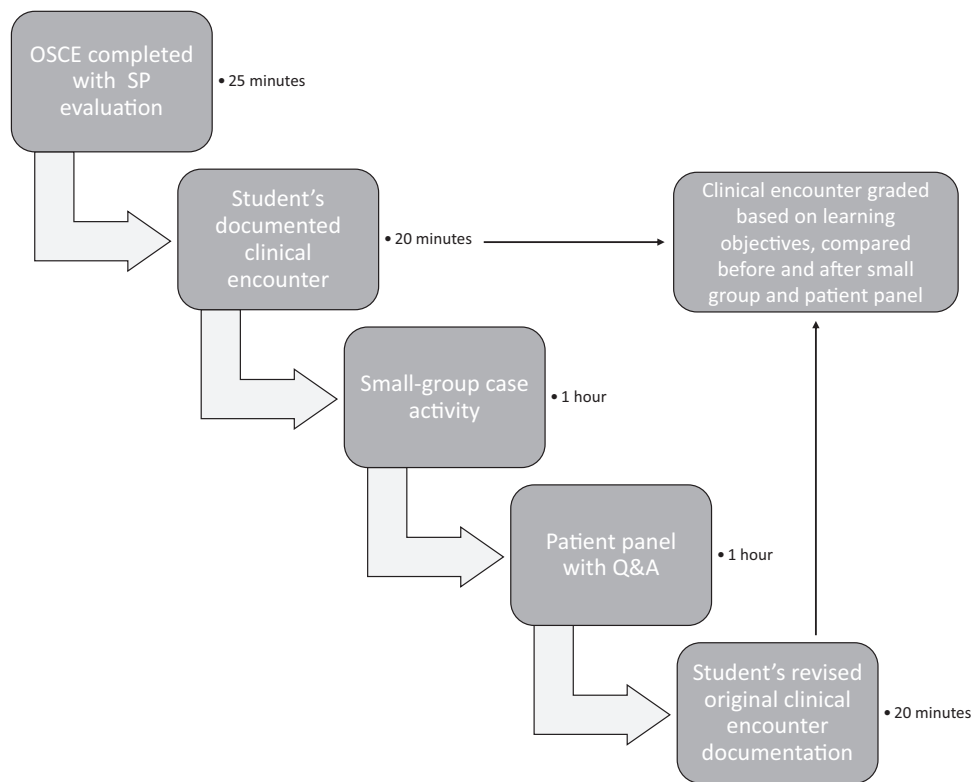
OSCE completed with SP evaluation

• 25 minutes

Student's documented clinical encounter

• 20 minutes

Clinical encounter graded based on learning objectives, compared before and after small group and patient panel

Small-group case activity

• 1 hour

Patient panel with Q&A

• 1 hour

Student's revised original clinical encounter documentation

• 20 minutes